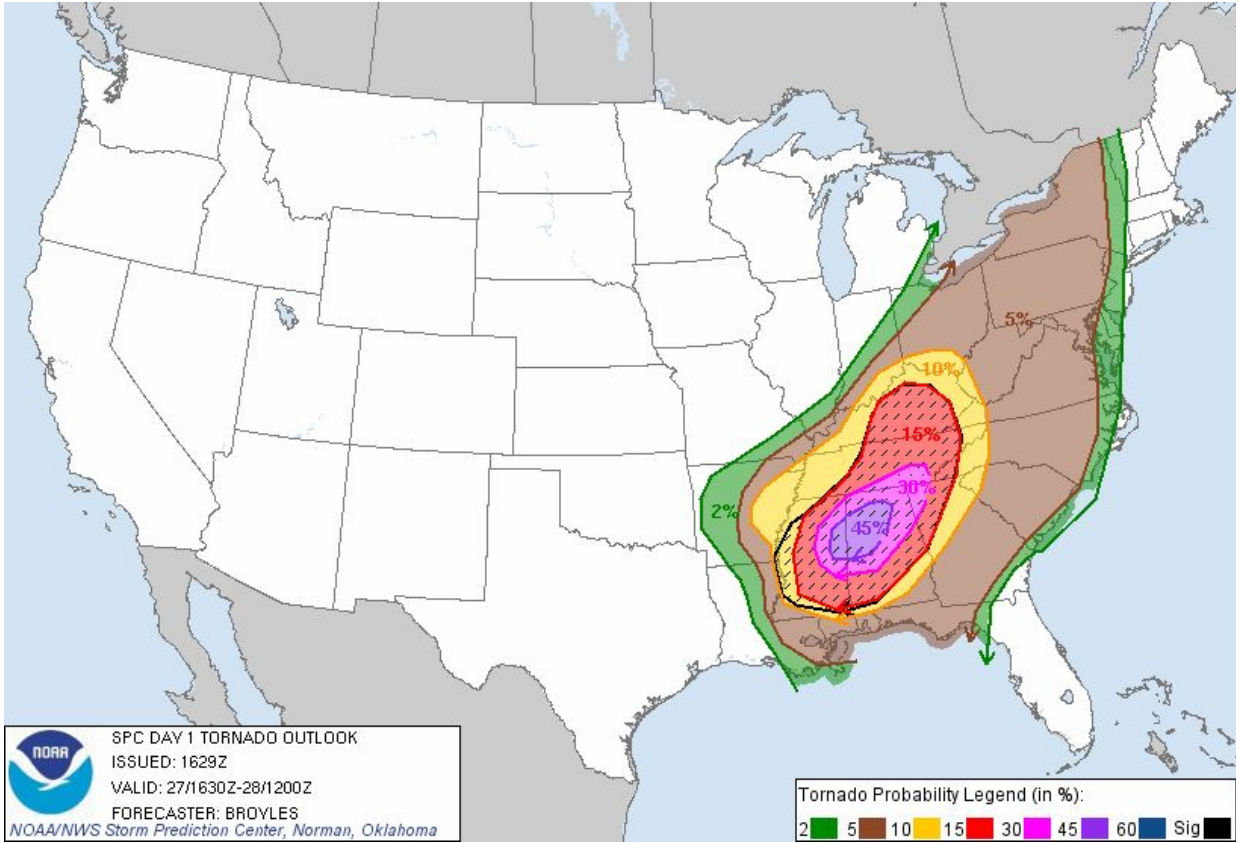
5%

10%

15%

30%

45%

2%

NOAA

SPC DAY 1 TORNADO OUTLOOK
ISSUED: 1629Z
VALID: 27/1630Z-28/1200Z
FORECASTER: BROYLES
NOAA/NWS Storm Prediction Center, Norman, Oklahoma

Tornado Probability Legend (in %):
2 5 10 15 30 45 60 Sig